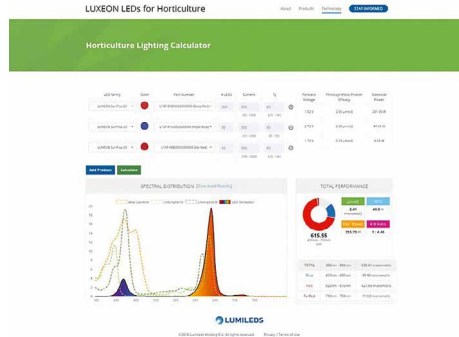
LUXEON LEDs for Horticulture

About Products Technology STAY INFORMED

Horticulture Lighting Calculator

LED Family Color Part Number # LEDs Current Tj Forward Voltage Photosynthetic Photon Efficacy Electrical Power

Add Product Calculate

SPECTRAL DISTRIBUTION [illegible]

TOTAL PERFORMANCE

615.55

LUMILEDS

©2018 Lumileds Holding B.V. All rights reserved. Privacy | Terms of Use